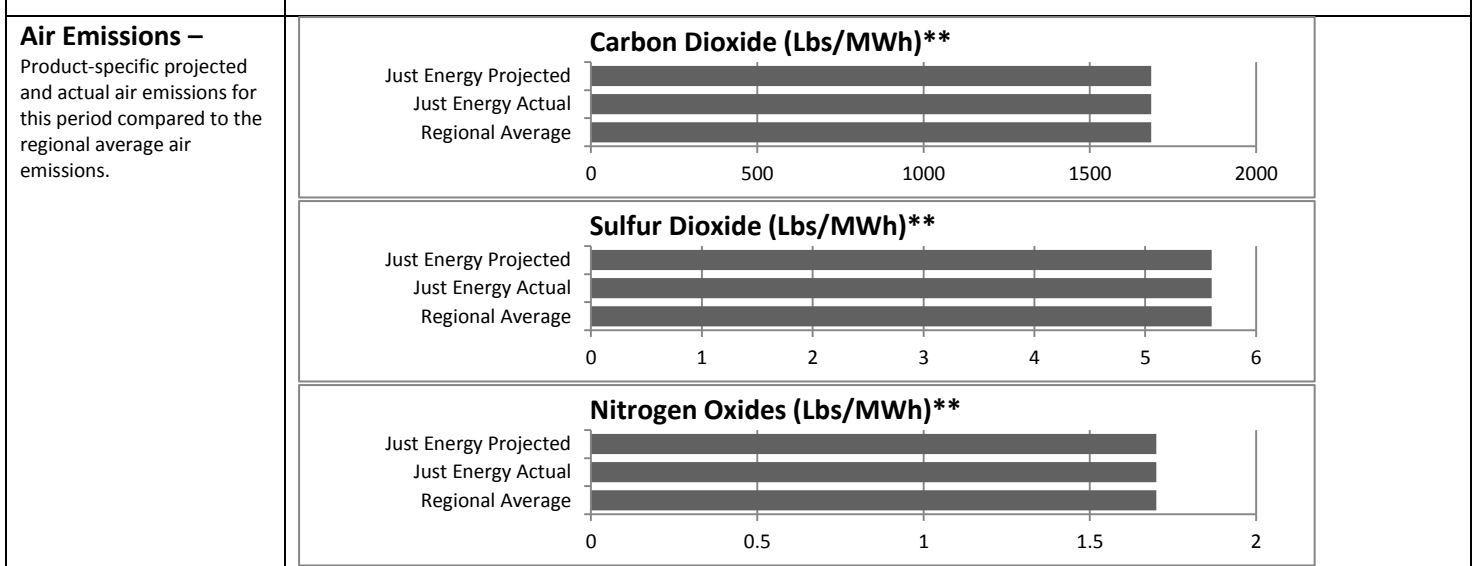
**Air Emissions –**
Product-specific projected and actual air emissions for this period compared to the regional average air emissions.

**Carbon Dioxide (Lbs/MWh)\*\***

Just Energy Projected
Just Energy Actual
Regional Average

0 500 1000 1500 2000

**Sulfur Dioxide (Lbs/MWh)\*\***

Just Energy Projected
Just Energy Actual
Regional Average

0 1 2 3 4 5 6

**Nitrogen Oxides (Lbs/MWh)\*\***

Just Energy Projected
Just Energy Actual
Regional Average

0 0.5 1 1.5 2